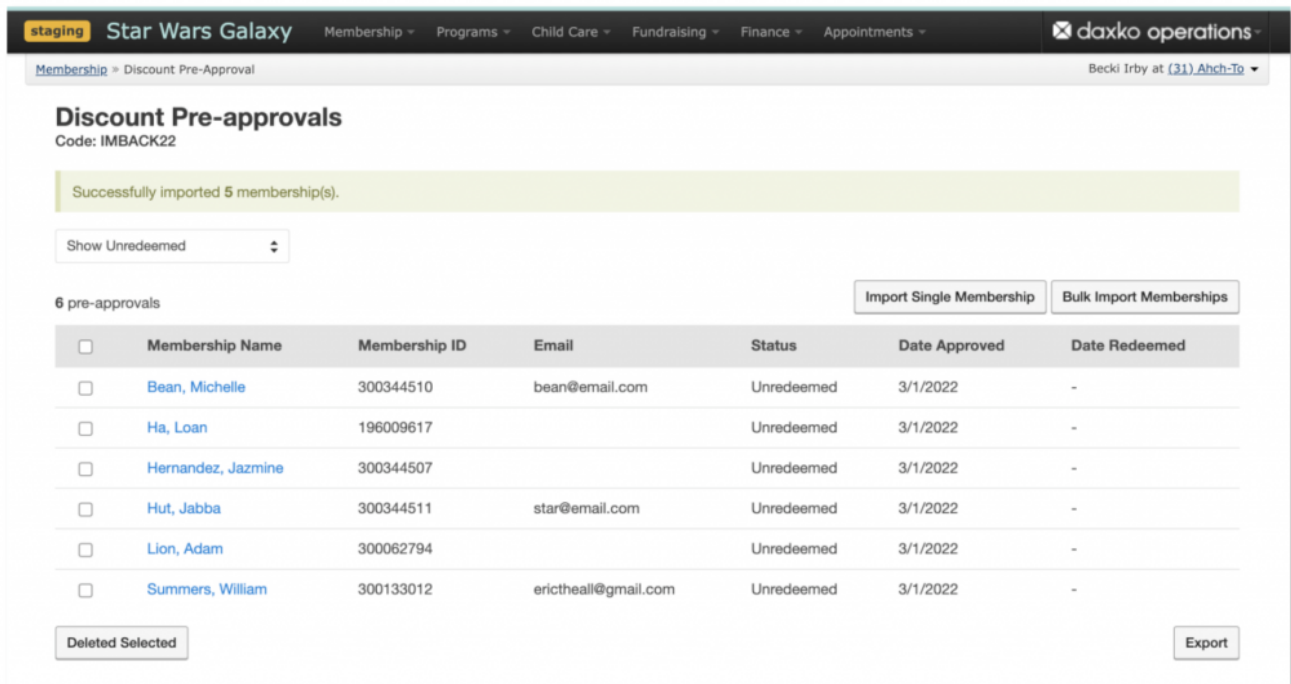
staging Star Wars Galaxy Membership Programs Child Care Fundraising Finance Appointments daxko operations

Membership » Discount Pre-Approval

Becki Irby at (31) Ahch-To

Discount Pre-approvals
Code: IMBACK22

Successfully imported 5 membership(s).

Show Unredeemed

6 pre-approvals

Import Single Membership Bulk Import Memberships

| | Membership Name | Membership ID | Email | Status | Date Approved | Date Redeemed |
|---|---|---|---|---|---|---|
| | Bean, Michelle | 300344510 | bean@email.com | Unredeemed | 3/1/2022 | - |
| | Ha, Loan | 196009617 | | Unredeemed | 3/1/2022 | - |
| | Hernandez, Jazmine | 300344507 | | Unredeemed | 3/1/2022 | - |
| | Hut, Jabba | 300344511 | star@email.com | Unredeemed | 3/1/2022 | - |
| | Lion, Adam | 300062794 | | Unredeemed | 3/1/2022 | - |
| | Summers, William | 300133012 | erictheall@gmail.com | Unredeemed | 3/1/2022 | - |

Deleted Selected

Export